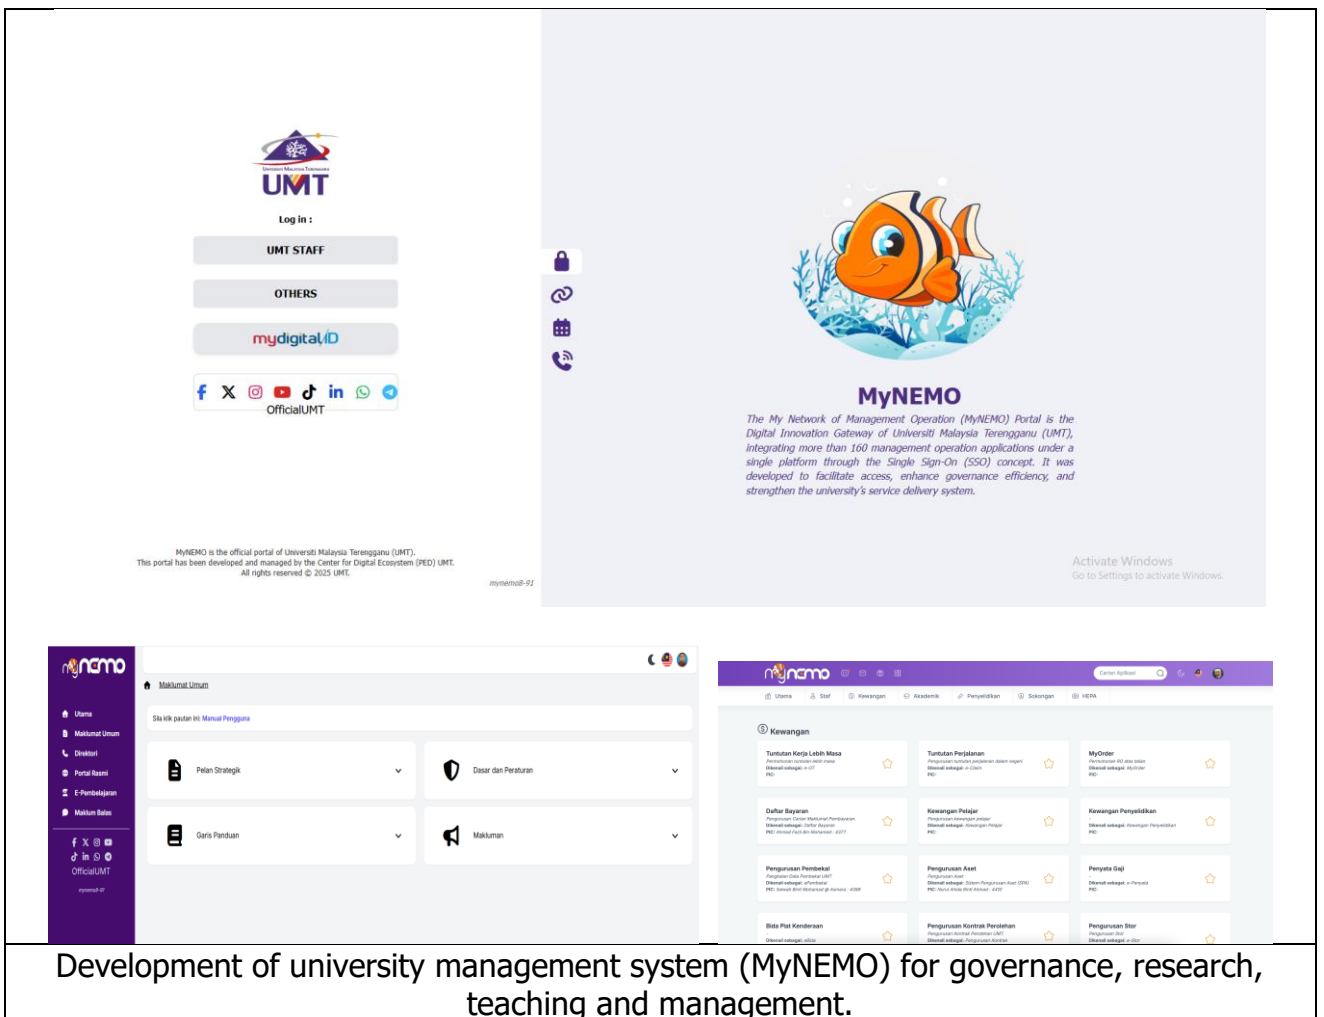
UMT

Log in :

UMT STAFF

OTHERS

mydigitalID

OfficialUMT

MyNEMO is the official portal of Universiti Malaysia Terengganu (UMT).
This portal has been developed and managed by the Center for Digital Ecosystem (PED) UMT.
All rights reserved © 2025 UMT.

mynemo8-91

MyNEMO

The My Network of Management Operation (MyNEMO) Portal is the Digital Innovation Gateway of Universiti Malaysia Terengganu (UMT), integrating more than 160 management operation applications under a single platform through the Single Sign-On (SSO) concept. It was developed to facilitate access, enhance governance efficiency, and strengthen the university's service delivery system.

Activate Windows
Go to Settings to activate Windows.

mynemo

Utama
Maklumat Umum
Direktori
Portal Rasmi
E-Pembelajaran
Maklum Balas

OfficialUMT

Maklumat Umum

Sila klik pautan ini: Manual Pengguna

Pelan Strategik

Dasar dan Peraturan

Garis Panduan

Makluman

mynemo

Carian Aplikasi

Utama Staf Kewangan Akademik Penyelidikan Sokongan HEPA

Kewangan

Tuntutan Kerja Lebih Masa

Tuntutan Perjalanan

MyOrder

Daftar Bayaran

Kewangan Pelajar

Kewangan Penyelidikan

Pengurusan Pembekal

Pengurusan Aset

Penyata Gaji

Bida Plat Kenderaan

Pengurusan Kontrak Perolehan

Pengurusan Stor

Development of university management system (MyNEMO) for governance, research, teaching and management.